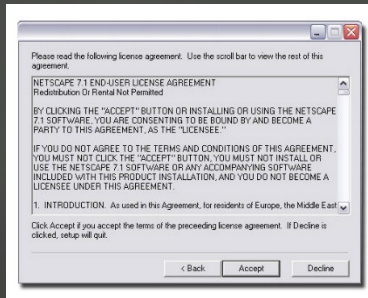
Please read the following license agreement. Use the scroll bar to view the rest of this agreement.

NETSCAPE 7.1 END-USER LICENSE AGREEMENT
Redistribution Or Rental Not Permitted

BY CLICKING THE "ACCEPT" BUTTON OR INSTALLING OR USING THE NETSCAPE 7.1 SOFTWARE, YOU ARE CONSENTING TO BE BOUND BY AND BECOME A PARTY TO THIS AGREEMENT, AS THE "LICENSEE."

IF YOU DO NOT AGREE TO THE TERMS AND CONDITIONS OF THIS AGREEMENT, YOU MUST NOT CLICK THE "ACCEPT" BUTTON, YOU MUST NOT INSTALL OR USE THE NETSCAPE 7.1 SOFTWARE OR ANY ACCOMPANYING SOFTWARE INCLUDED WITH THIS PRODUCT INSTALLATION, AND YOU DO NOT BECOME A LICENSEE UNDER THIS AGREEMENT.

1. INTRODUCTION. As used in this Agreement, for residents of Europe, the Middle East

Click Accept if you accept the terms of the preceeding license agreement. If Decline is clicked, setup will quit.

< Back Accept Decline